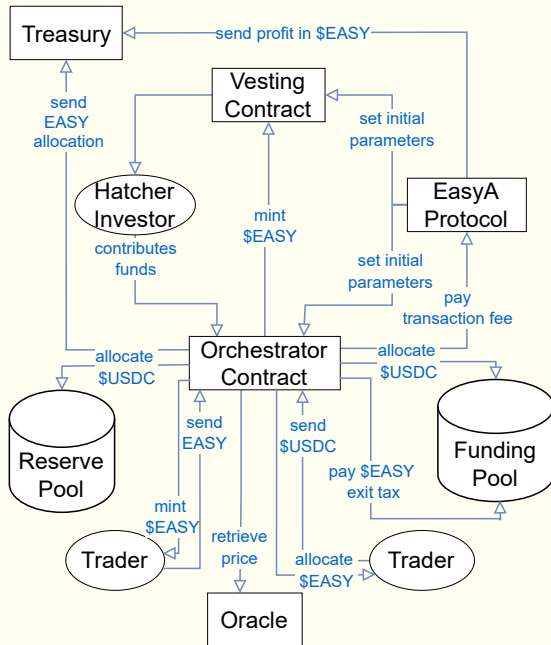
Treasury

send profit in $EASY

Vesting Contract

send EASY allocation

set initial parameters

Hatcher Investor

EasyA Protocol

mint $EASY

contributes funds

set initial parameters

pay transaction fee

Orchestrator Contract

allocate $USDC

allocate $USDC

send EASY

send $USDC

Reserve Pool

Funding Pool

pay $EASY exit tax

mint $EASY

Trader

retrieve price

allocate $EASY

Trader

Oracle